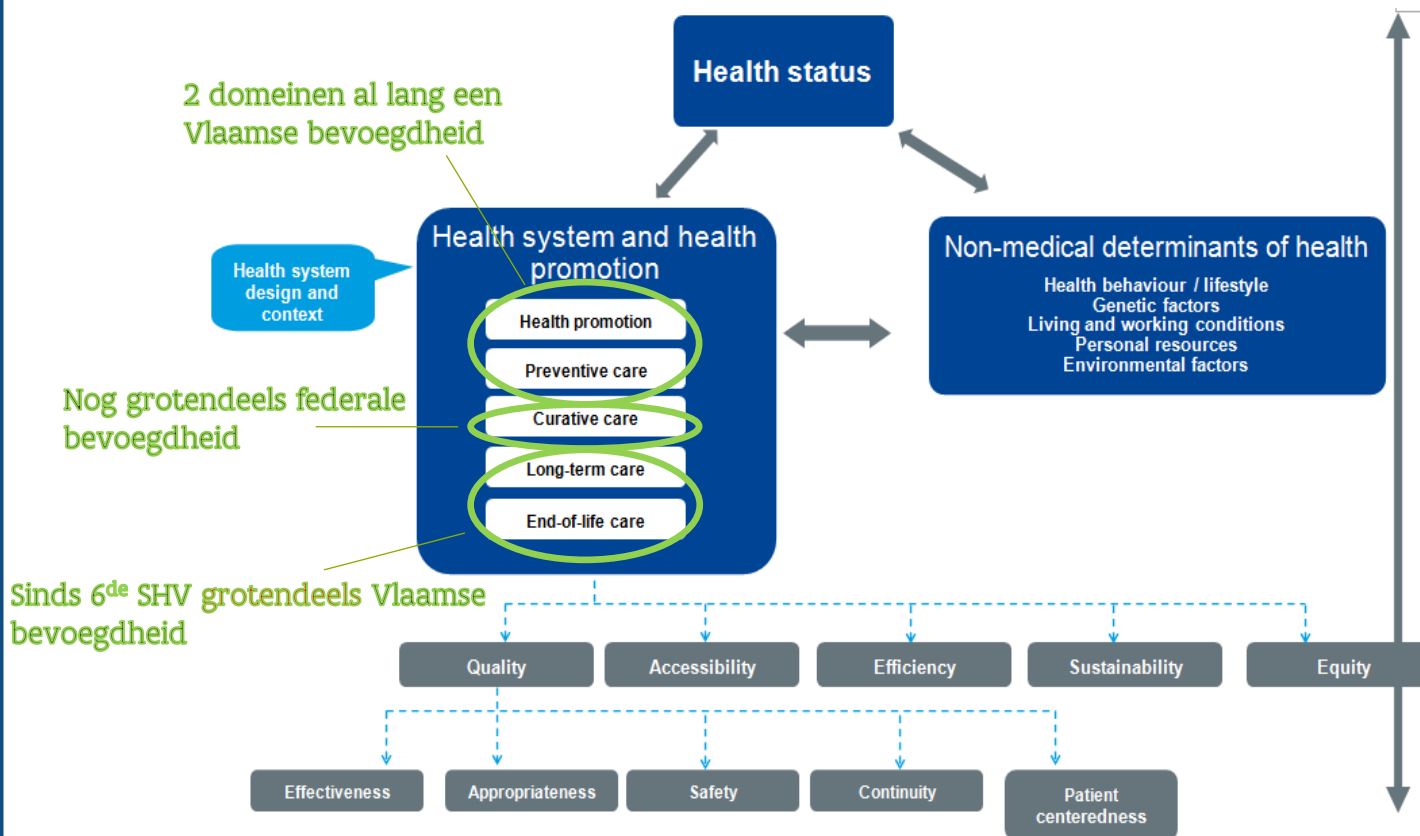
Health status

2 domeinen al lang een Vlaamse bevoegdheid

Health system design and context

Health system and health promotion

Health promotion

Preventive care

Curative care

Long-term care

End-of-life care

Nog grotendeels federale bevoegdheid

Sinds 6$^{de}$ SHV grotendeels Vlaamse bevoegdheid

Non-medical determinants of health

Health behaviour / lifestyle
Genetic factors
Living and working conditions
Personal resources
Environmental factors

Quality

Accessibility

Efficiency

Sustainability

Equity

Effectiveness

Appropriateness

Safety

Continuity

Patient centeredness